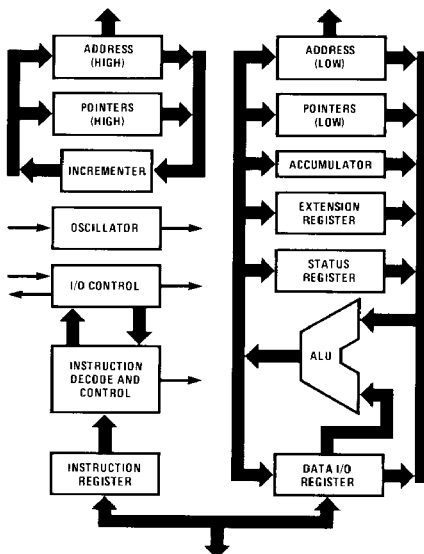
ADDRESS (HIGH)

POINTERS (HIGH)

INCREMENTER

OSCILLATOR

I/O CONTROL

INSTRUCTION DECODE AND CONTROL

INSTRUCTION REGISTER

ADDRESS (LOW)

POINTERS (LOW)

ACCUMULATOR

EXTENSION REGISTER

STATUS REGISTER

ALU

DATA I/O REGISTER